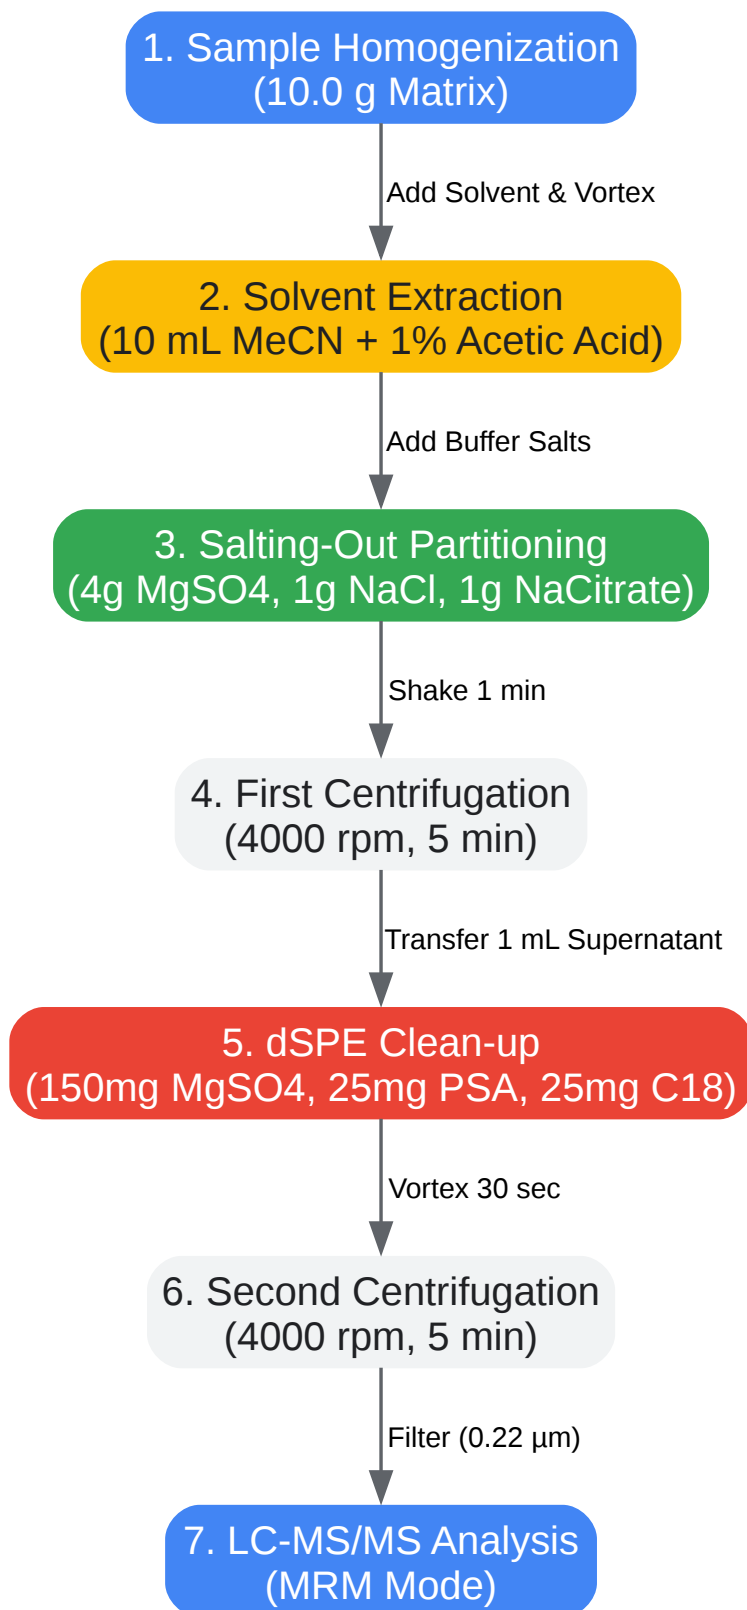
1. Sample Homogenization
(10.0 g Matrix)

Add Solvent & Vortex

2. Solvent Extraction
(10 mL MeCN + 1% Acetic Acid)

Add Buffer Salts

3. Salting-Out Partitioning
(4g MgSO4, 1g NaCl, 1g NaCitrate)

Shake 1 min

4. First Centrifugation
(4000 rpm, 5 min)

Transfer 1 mL Supernatant

5. dSPE Clean-up
(150mg MgSO4, 25mg PSA, 25mg C18)

Vortex 30 sec

6. Second Centrifugation
(4000 rpm, 5 min)

Filter (0.22 µm)

7. LC-MS/MS Analysis
(MRM Mode)